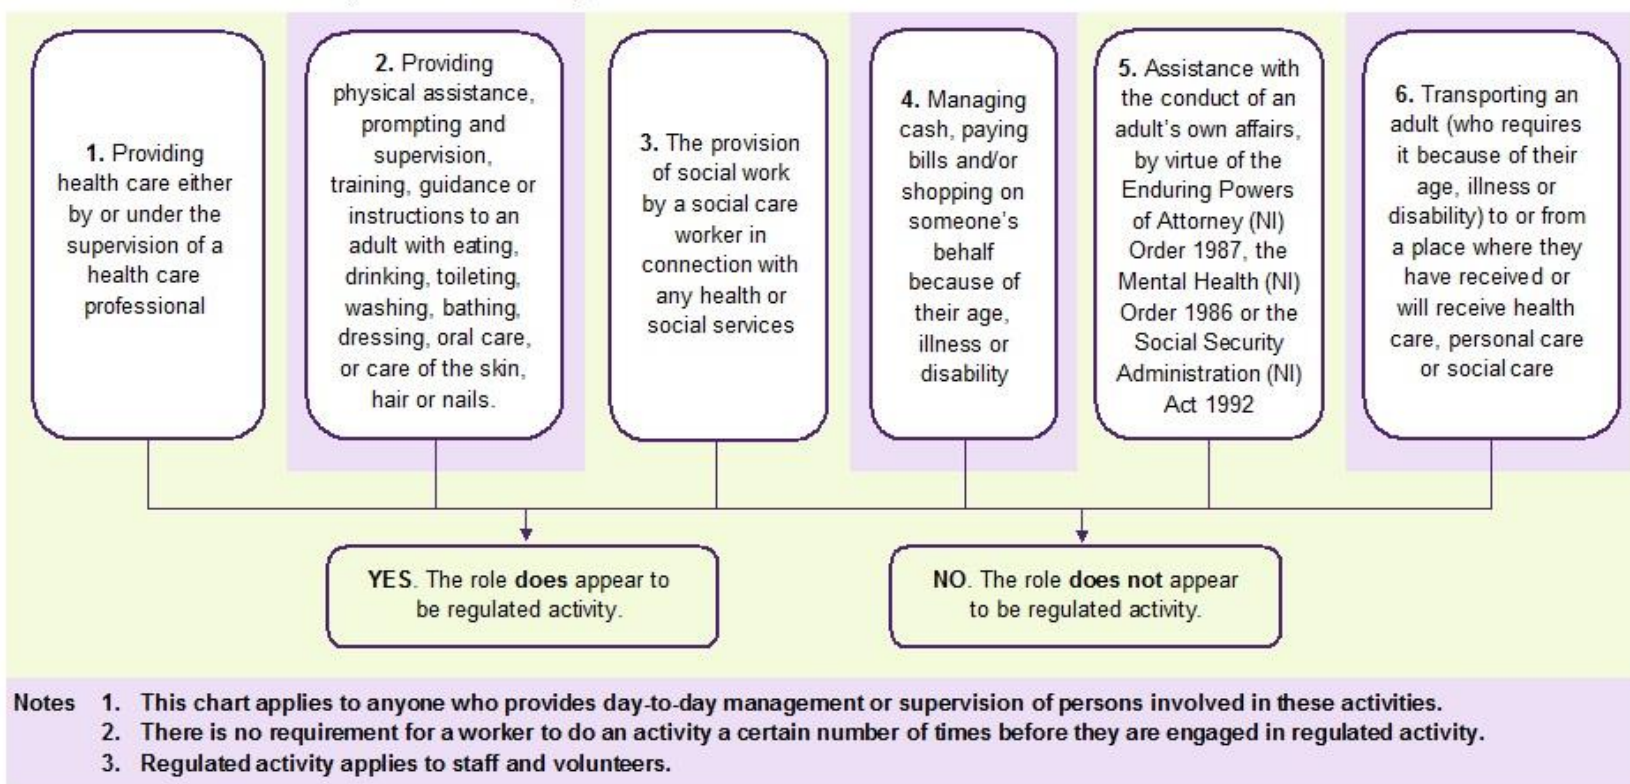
1. Providing health care either by or under the supervision of a health care professional

2. Providing physical assistance, prompting and supervision, training, guidance or instructions to an adult with eating, drinking, toileting, washing, bathing, dressing, oral care, or care of the skin, hair or nails.

3. The provision of social work by a social care worker in connection with any health or social services

4. Managing cash, paying bills and/or shopping on someone's behalf because of their age, illness or disability

5. Assistance with the conduct of an adult's own affairs, by virtue of the Enduring Powers of Attorney (NI) Order 1987, the Mental Health (NI) Order 1986 or the Social Security Administration (NI) Act 1992

6. Transporting an adult (who requires it because of their age, illness or disability) to or from a place where they have received or will receive health care, personal care or social care

YES. The role does appear to be regulated activity.

NO. The role does not appear to be regulated activity.

Notes 1. This chart applies to anyone who provides day-to-day management or supervision of persons involved in these activities.
2. There is no requirement for a worker to do an activity a certain number of times before they are engaged in regulated activity.
3. Regulated activity applies to staff and volunteers.